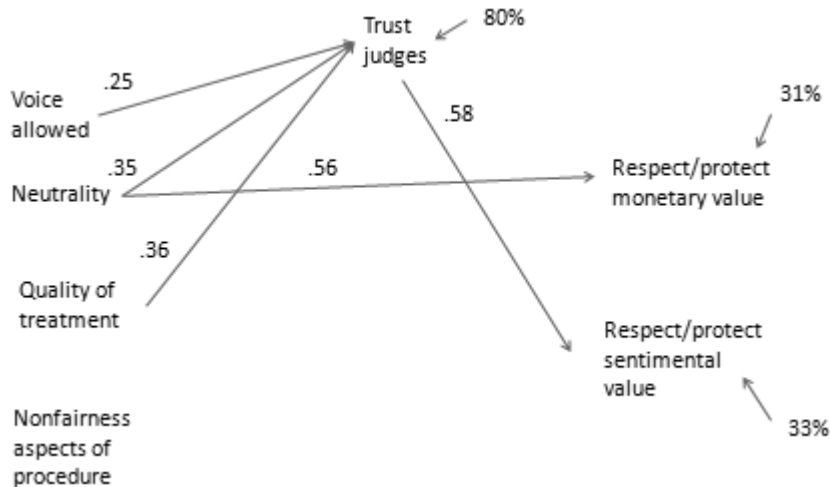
Trust judges

80%

.25

Voice allowed

.58

31%

.35

.56

Neutrality

Respect/protect monetary value

.36

Quality of treatment

Respect/protect sentimental value

Nonfairness aspects of procedure

33%